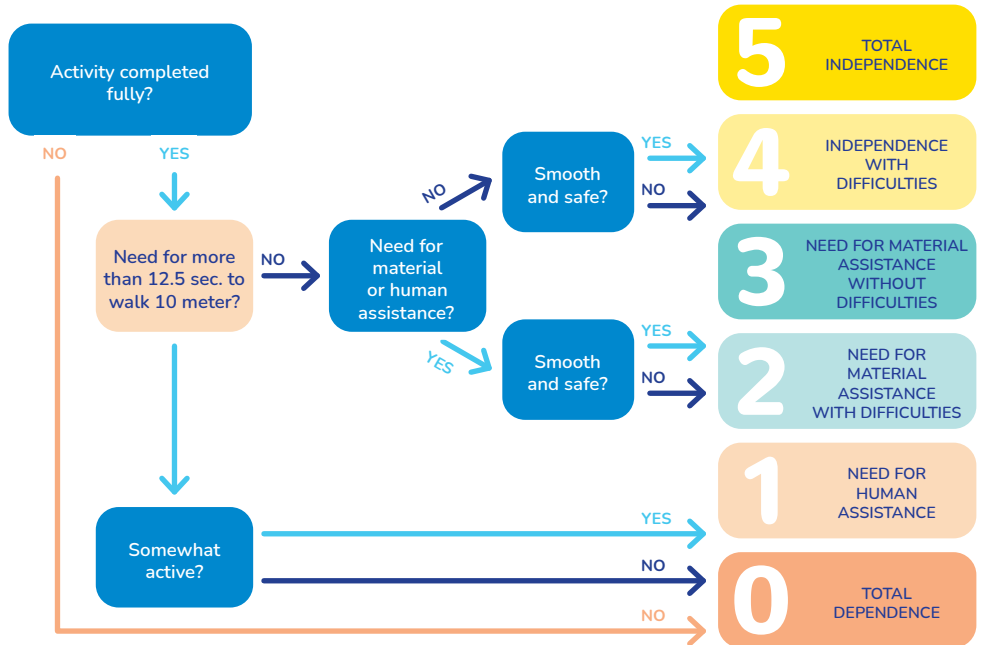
Activity completed fully?

NO

YES

Need for more than 12.5 sec. to walk 10 meter?

NO

Need for material or human assistance?

NO

YES

Smooth and safe?

YES

NO

Smooth and safe?

YES

NO

Somewhat active?

YES

NO

NO

5 TOTAL INDEPENDENCE

4 INDEPENDENCE WITH DIFFICULTIES

3 NEED FOR MATERIAL ASSISTANCE WITHOUT DIFFICULTIES

2 NEED FOR MATERIAL ASSISTANCE WITH DIFFICULTIES

1 NEED FOR HUMAN ASSISTANCE

0 TOTAL DEPENDENCE